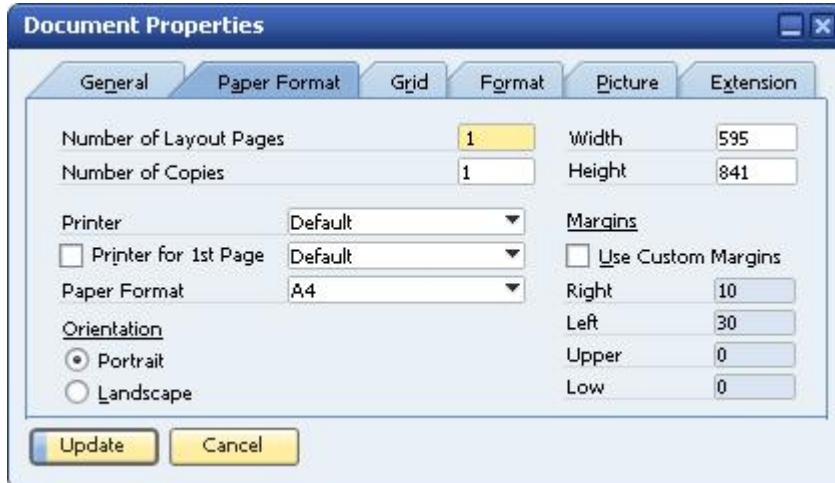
Document Properties

General
Paper Format
Grid
Format
Picture
Extension

Number of Layout Pages 1
Number of Copies 1

Width 595
Height 841

Printer Default
Printer for 1st Page Default
Paper Format A4

Orientation
Portrait
Landscape

Margins
Use Custom Margins
Right 10
Left 30
Upper 0
Low 0

Update
Cancel